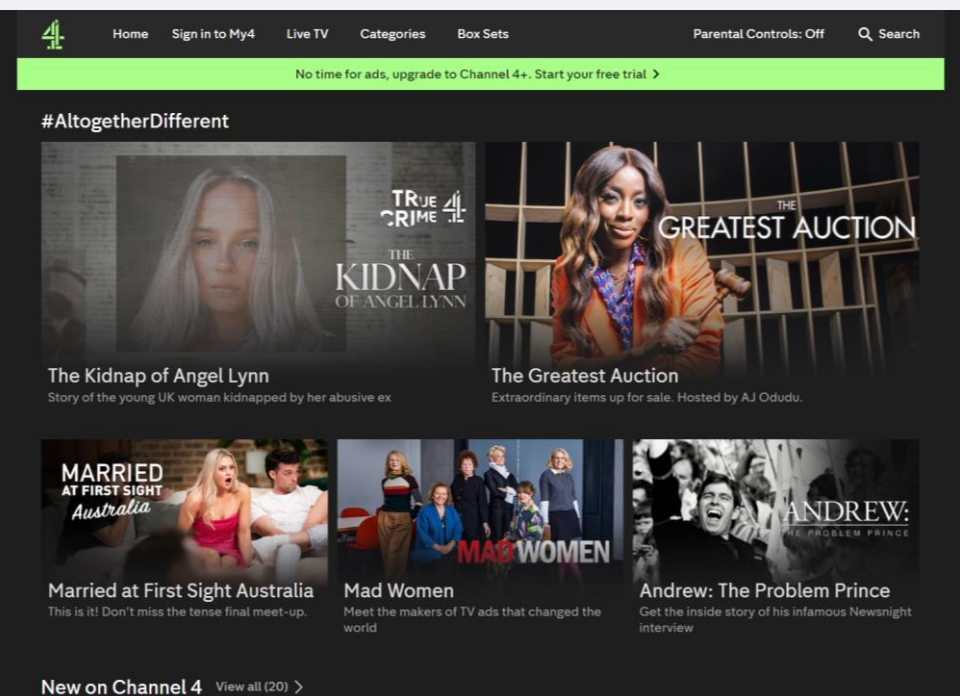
4 Home Sign in to My4 Live TV Categories Box Sets Parental Controls: Off Search

No time for ads, upgrade to Channel 4+. Start your free trial >

#AltogetherDifferent

TRUE CRIME 4

THE KIDNAP OF ANGEL LYNN

The Kidnap of Angel Lynn
Story of the young UK woman kidnapped by her abusive ex

THE GREATEST AUCTION

The Greatest Auction
Extraordinary items up for sale. Hosted by AJ Odudu.

MARRIED AT FIRST SIGHT Australia

Married at First Sight Australia
This is it! Don't miss the tense final meet-up.

MAD WOMEN

Mad Women
Meet the makers of TV ads that changed the world

ANDREW: THE PROBLEM PRINCE

Andrew: The Problem Prince
Get the inside story of his infamous Newsnight interview

New on Channel 4 View all (20) >